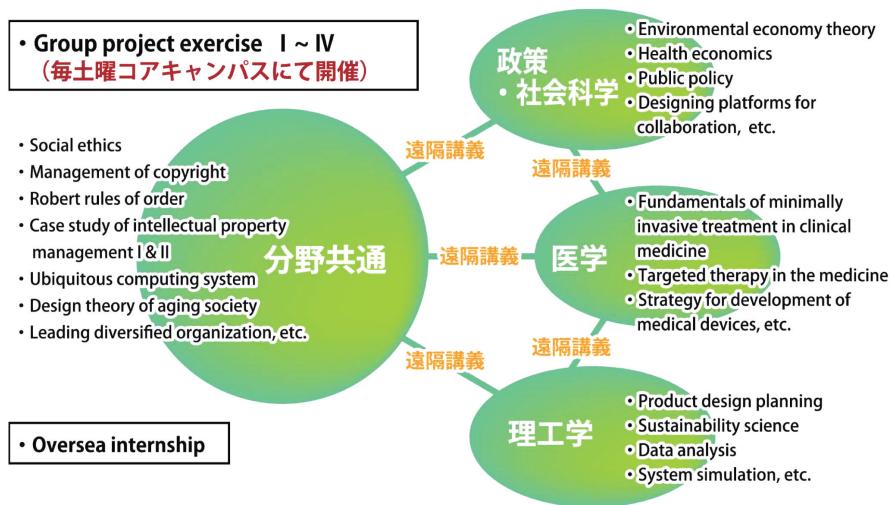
・Group project exercise Ⅰ~Ⅳ
（毎土曜コアキャンパスにて開催）

・Social ethics
・Management of copyright
・Robert rules of order
・Case study of intellectual property management Ⅰ& Ⅱ
・Ubiquitous computing system
・Design theory of aging society
・Leading diversified organization, etc.

分野共通

遠隔講義

政策・社会科学

・Environmental economy theory
・Health economics
・Public policy
・Designing platforms for collaboration, etc.

遠隔講義

遠隔講義

医学

・Fundamentals of minimally invasive treatment in clinical medicine
・Targeted therapy in the medicine
・Strategy for development of medical devices, etc.

遠隔講義

遠隔講義

理工学

・Product design planning
・Sustainability science
・Data analysis
・System simulation, etc.

・Oversea internship